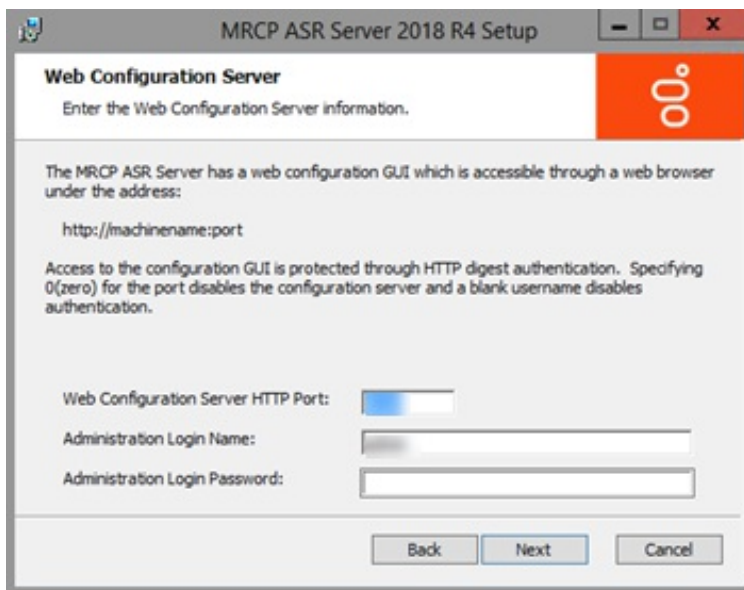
MRCP ASR Server 2018 R4 Setup

Web Configuration Server

Enter the Web Configuration Server information.

The MRCP ASR Server has a web configuration GUI which is accessible through a web browser under the address:

http://machinename:port

Access to the configuration GUI is protected through HTTP digest authentication. Specifying 0(zero) for the port disables the configuration server and a blank username disables authentication.

Web Configuration Server HTTP Port: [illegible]

Administration Login Name: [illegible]

Administration Login Password:

Back Next Cancel